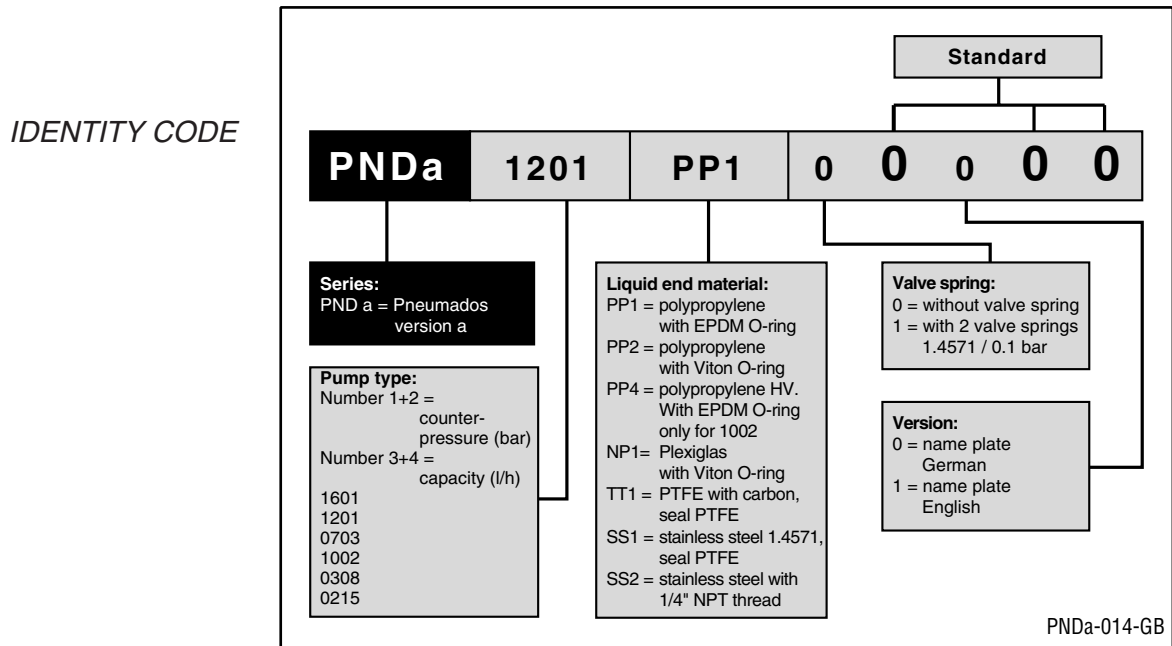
IDENTITY CODE

Standard

| PNDa | 1201 | PP1 | 0 0 0 0 0 |
|---|---|---|---|

Series:
PND a = Pneumados version a

Pump type:
Number 1+2 = counter-pressure (bar)
Number 3+4 = capacity (l/h)
1601
1201
0703
1002
0308
0215

Liquid end material:
PP1 = polypropylene with EPDM O-ring
PP2 = polypropylene with Viton O-ring
PP4 = polypropylene HV. With EPDM O-ring only for 1002
NP1= Plexiglas with Viton O-ring
TT1 = PTFE with carbon, seal PTFE
SS1 = stainless steel 1.4571, seal PTFE
SS2 = stainless steel with 1/4" NPT thread

Valve spring:
0 = without valve spring
1 = with 2 valve springs 1.4571 / 0.1 bar

Version:
0 = name plate German
1 = name plate English

PNDa-014-GB